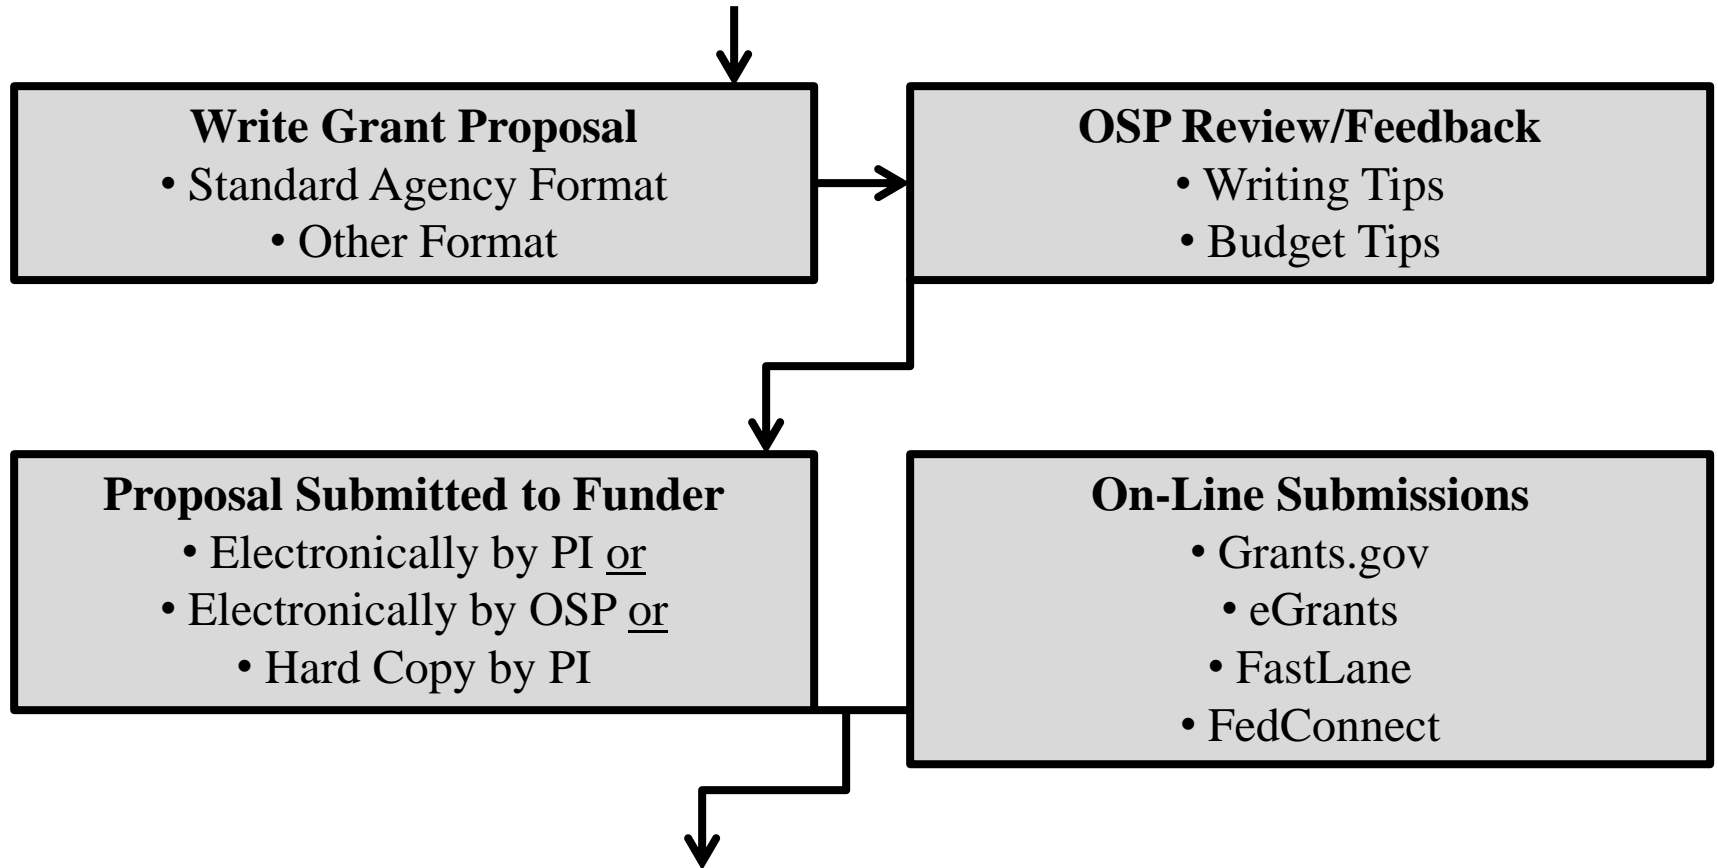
**Write Grant Proposal**
• Standard Agency Format
• Other Format

**OSP Review/Feedback**
• Writing Tips
• Budget Tips

**Proposal Submitted to Funder**
• Electronically by PI or
• Electronically by OSP or
• Hard Copy by PI

**On-Line Submissions**
• Grants.gov
• eGrants
• FastLane
• FedConnect